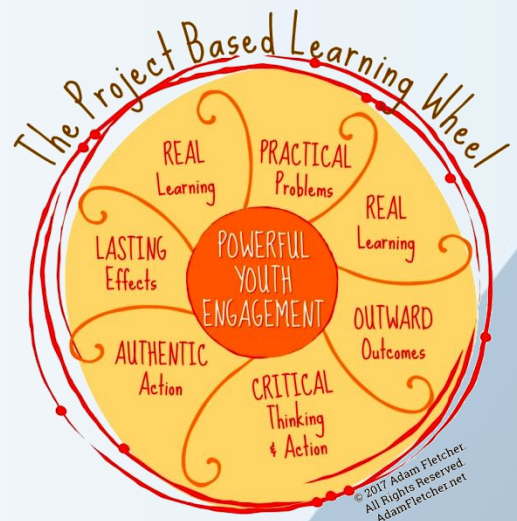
The Project Based Learning Wheel

POWERFUL YOUTH ENGAGEMENT

REAL Learning

PRACTICAL Problems

REAL Learning

OUTWARD Outcomes

CRITICAL Thinking & Action

AUTHENTIC Action

LASTING Effects

© 2017 Adam Fletcher. All Rights Reserved. AdamFletcher.net